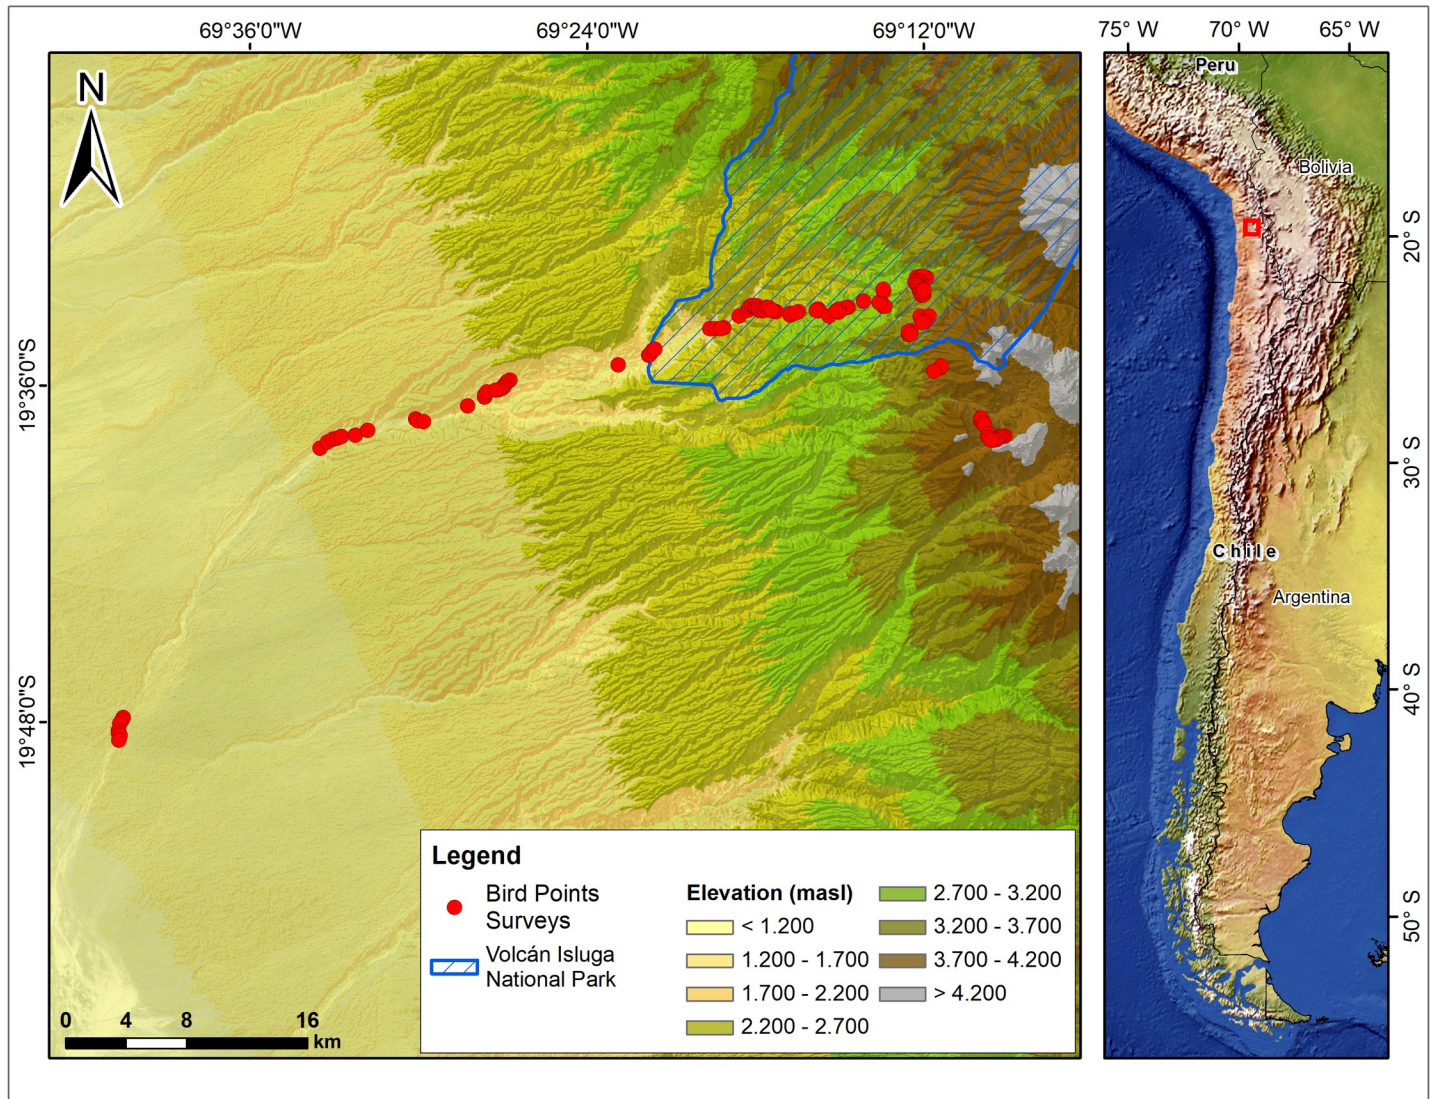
69°36'0"W
69°24'0"W
69°12'0"W
75° W
70° W
65° W

N

19°36'0"S
19°48'0"S

Peru
Bolivia
20° S
30° S
Chile
Argentina
40° S
50° S

Legend
Bird Points Surveys
Volcán Isluga National Park

Elevation (masl)
< 1.200
1.200 - 1.700
1.700 - 2.200
2.200 - 2.700
2.700 - 3.200
3.200 - 3.700
3.700 - 4.200
> 4.200

0 4 8 16
km